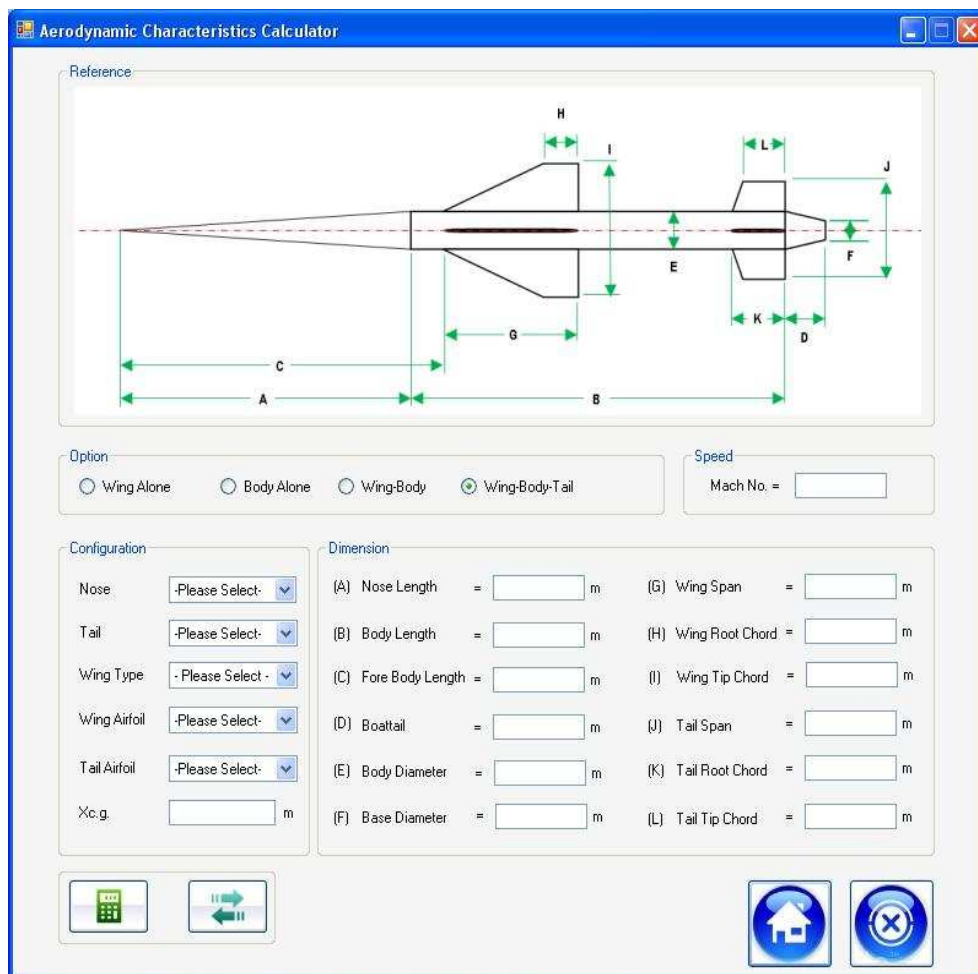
Aerodynamic Characteristics Calculator

Reference

H
I
L
J
E
F
G
K
D
C
A
B

Option
Wing Alone
Body Alone
Wing-Body
Wing-Body-Tail

Speed
Mach No. =

Configuration
Nose -Please Select-
Tail -Please Select-
Wing Type - Please Select -
Wing Airfoil -Please Select-
Tail Airfoil -Please Select-
Xc.g. m

Dimension
(A) Nose Length = m
(B) Body Length = m
(C) Fore Body Length = m
(D) Boattail = m
(E) Body Diameter = m
(F) Base Diameter = m
(G) Wing Span = m
(H) Wing Root Chord = m
(I) Wing Tip Chord = m
(J) Tail Span = m
(K) Tail Root Chord = m
(L) Tail Tip Chord = m